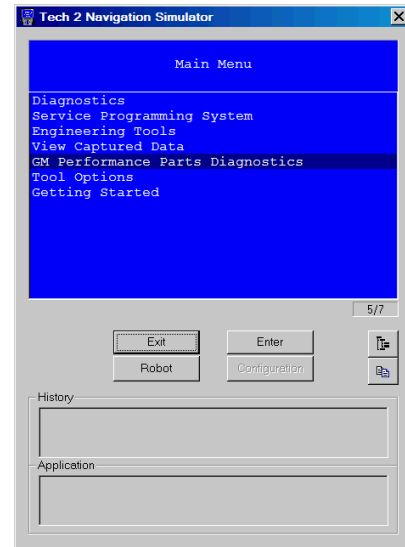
Tech 2 Navigation Simulator

Main Menu

Diagnostics
Service Programming System
Engineering Tools
View Captured Data
GM Performance Parts Diagnostics
Tool Options
Getting Started

5/7

Exit
Enter
Robot
Configuration

History

Application